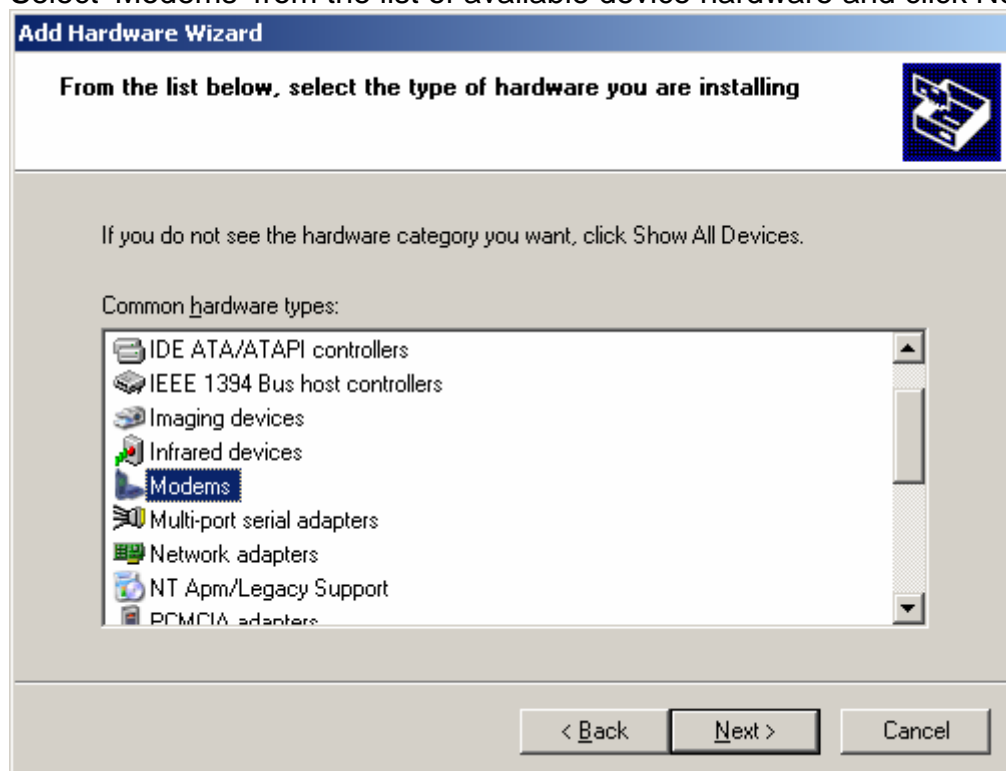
Select "Modems" from the list of available device hardware and click N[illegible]

Add Hardware Wizard

From the list below, select the type of hardware you are installing

If you do not see the hardware category you want, click Show All Devices.

Common hardware types:

IDE ATA/ATAPI controllers
IEEE 1394 Bus host controllers
Imaging devices
Infrared devices
Modems
Multi-port serial adapters
Network adapters
NT Apm/Legacy Support
PCMCIA adapters

< Back
Next >
Cancel